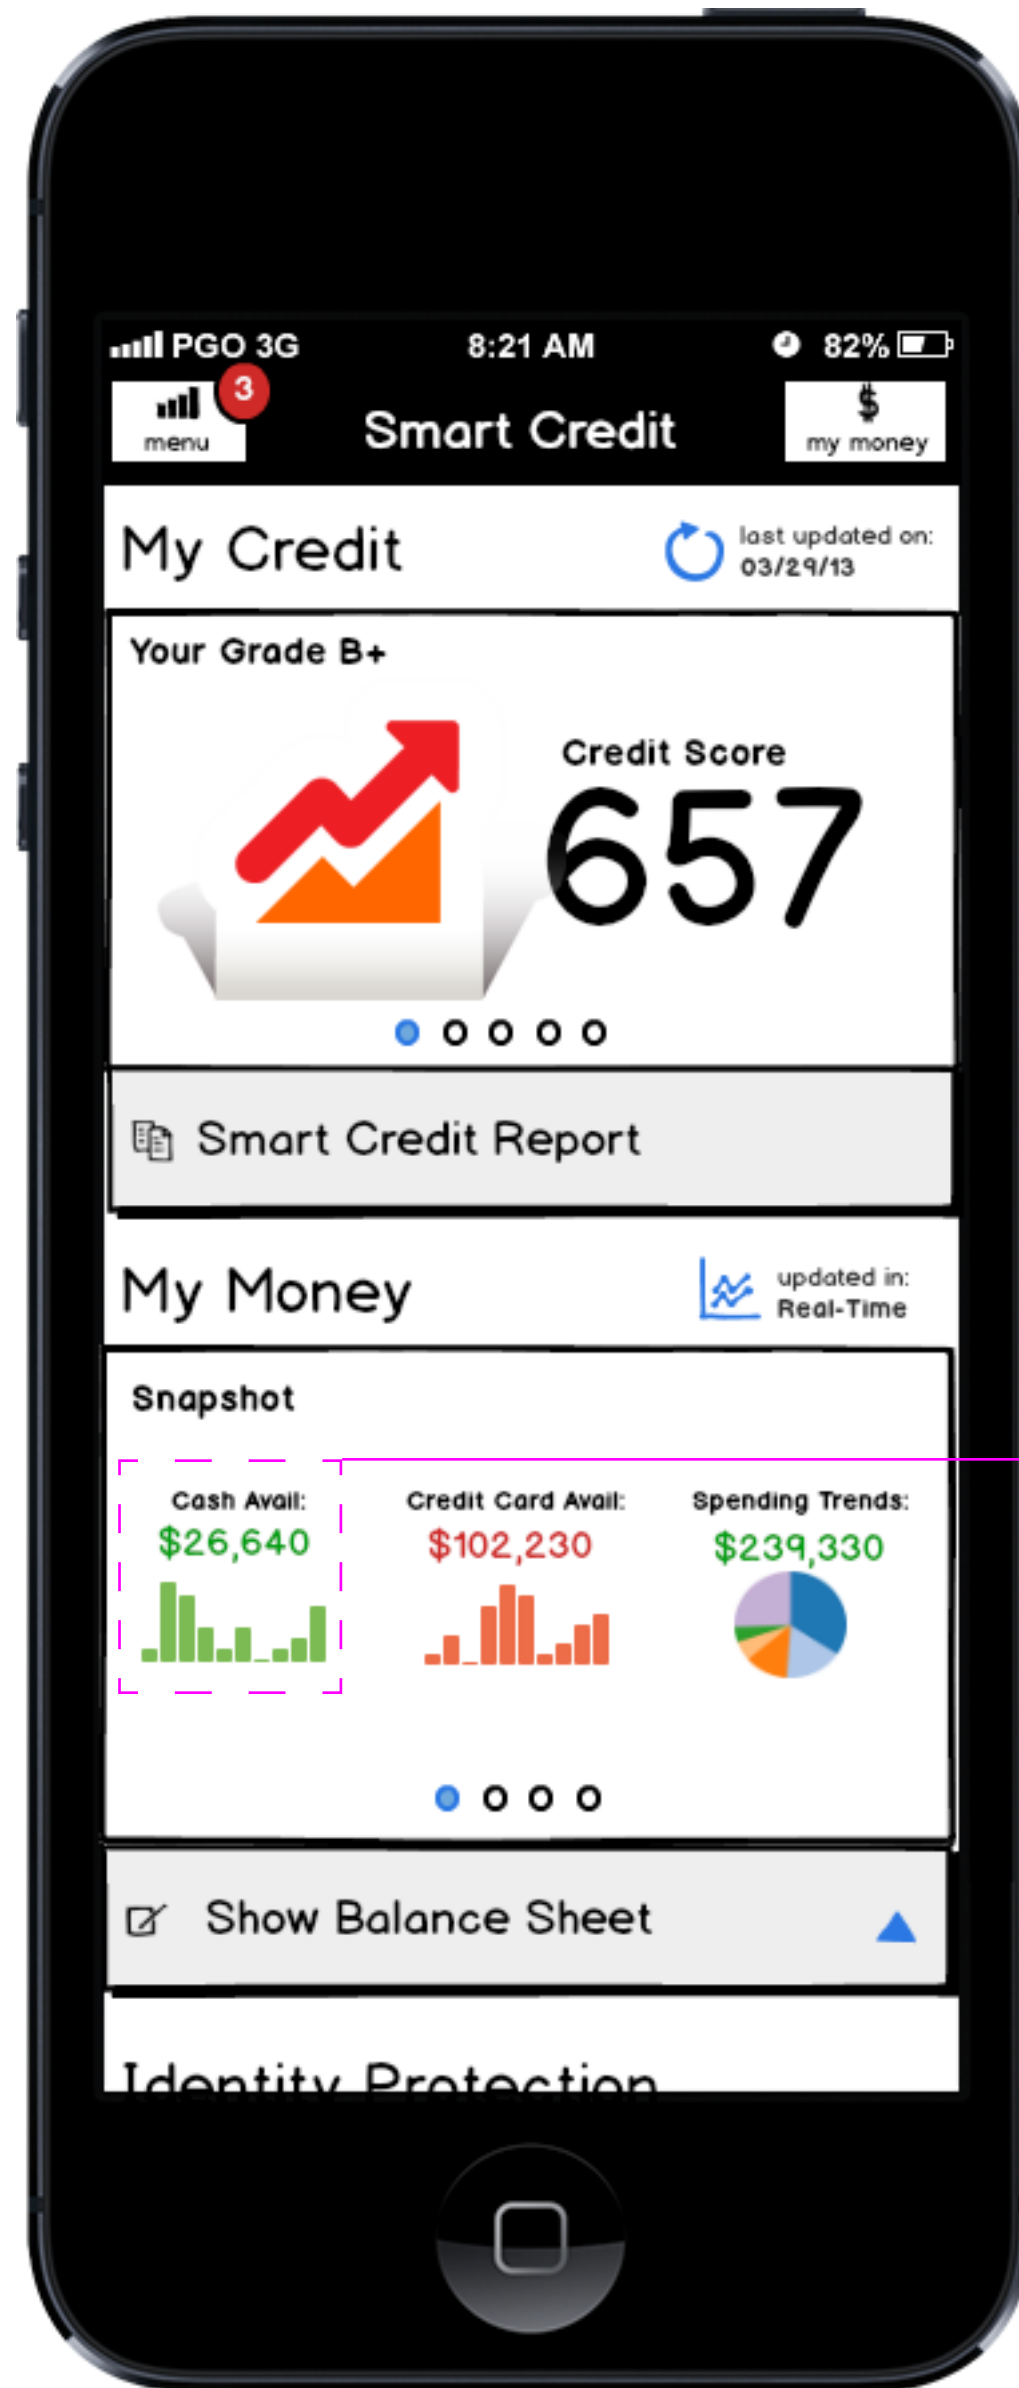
PGO 3G 8:21 AM 82%

3
menu

Smart Credit

$
my money

My Credit

last updated on:
03/29/13

Your Grade B+

Credit Score
657

Smart Credit Report

My Money

updated in:
Real-Time

Snapshot

Cash Avail:
$26,640

Credit Card Avail:
$102,230

Spending Trends:
$239,330

Show Balance Sheet

Identity Protection